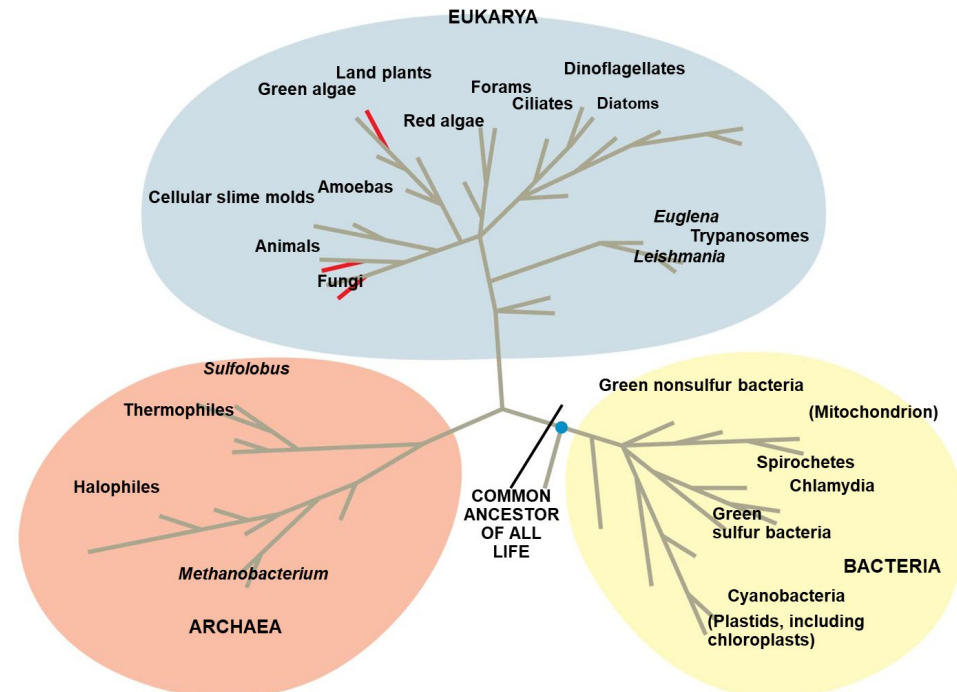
EUKARYA

Land plants
Green algae
Forams
Dinoflagellates
Ciliates
Diatoms
Red algae
Cellular slime molds
Amoebas
Euglena
Trypanosomes
Leishmania
Animals
Fungi

Sulfolobus
Thermophiles
Halophiles
Methanobacterium
ARCHAEA

COMMON ANCESTOR OF ALL LIFE

Green nonsulfur bacteria
(Mitochondrion)
Spirochetes
Chlamydia
Green sulfur bacteria
BACTERIA
Cyanobacteria
(Plastids, including chloroplasts)